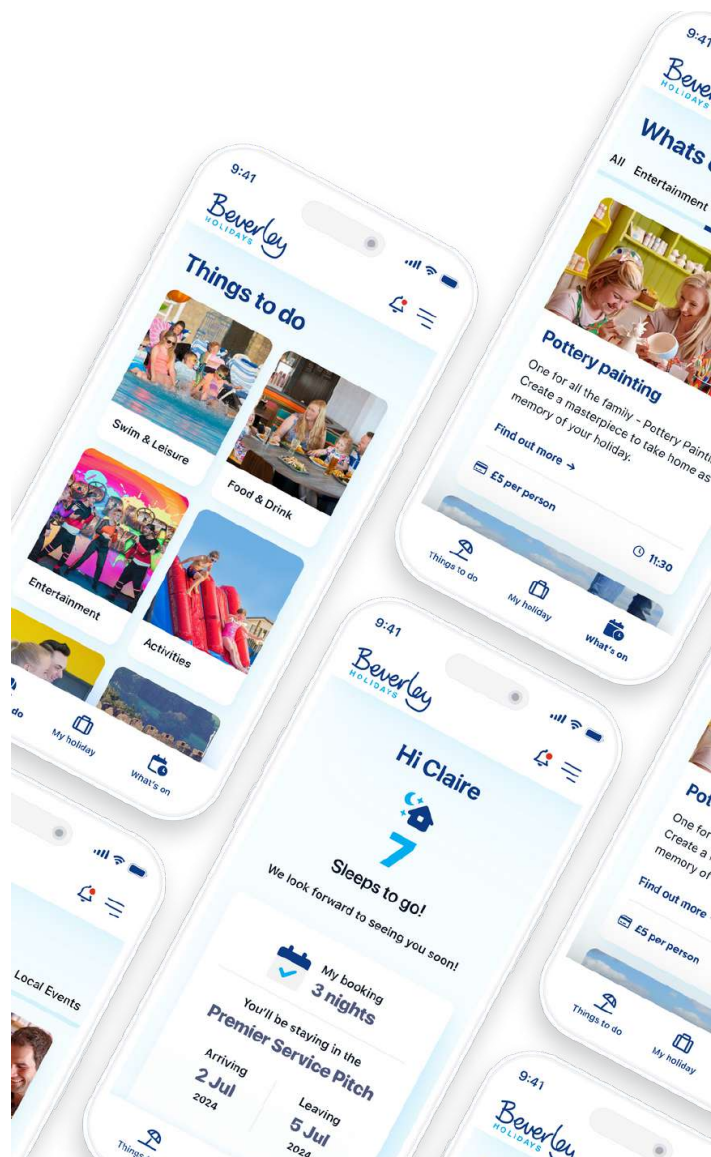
9:41
Beverley HOLIDAYS
Things to do
Swim & Leisure
Food & Drink
Entertainment
Activities
do
My holiday
What's on

9:41
Beverley HOLIDAYS
Whats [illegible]
All Entertainment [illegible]
Pottery painting
One for all the family – Pottery Painti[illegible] Create a masterpiece to take home as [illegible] memory of your holiday.
Find out more →
£5 per person
11:30
Things to do
My holiday
What's on

9:41
Beverley HOLIDAYS
Hi Claire
7
Sleeps to go!
We look forward to seeing you soon!
My booking
3 nights
You'll be staying in the
Premier Service Pitch
Arriving
2 Jul
2024
Leaving
5 Jul
2024
Things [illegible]

Local Events

Pot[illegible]
One for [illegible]
Create a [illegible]
memory of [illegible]
Find out more
£5 per person
Things to do
My holiday

9:41
Beverley HOLIDAYS